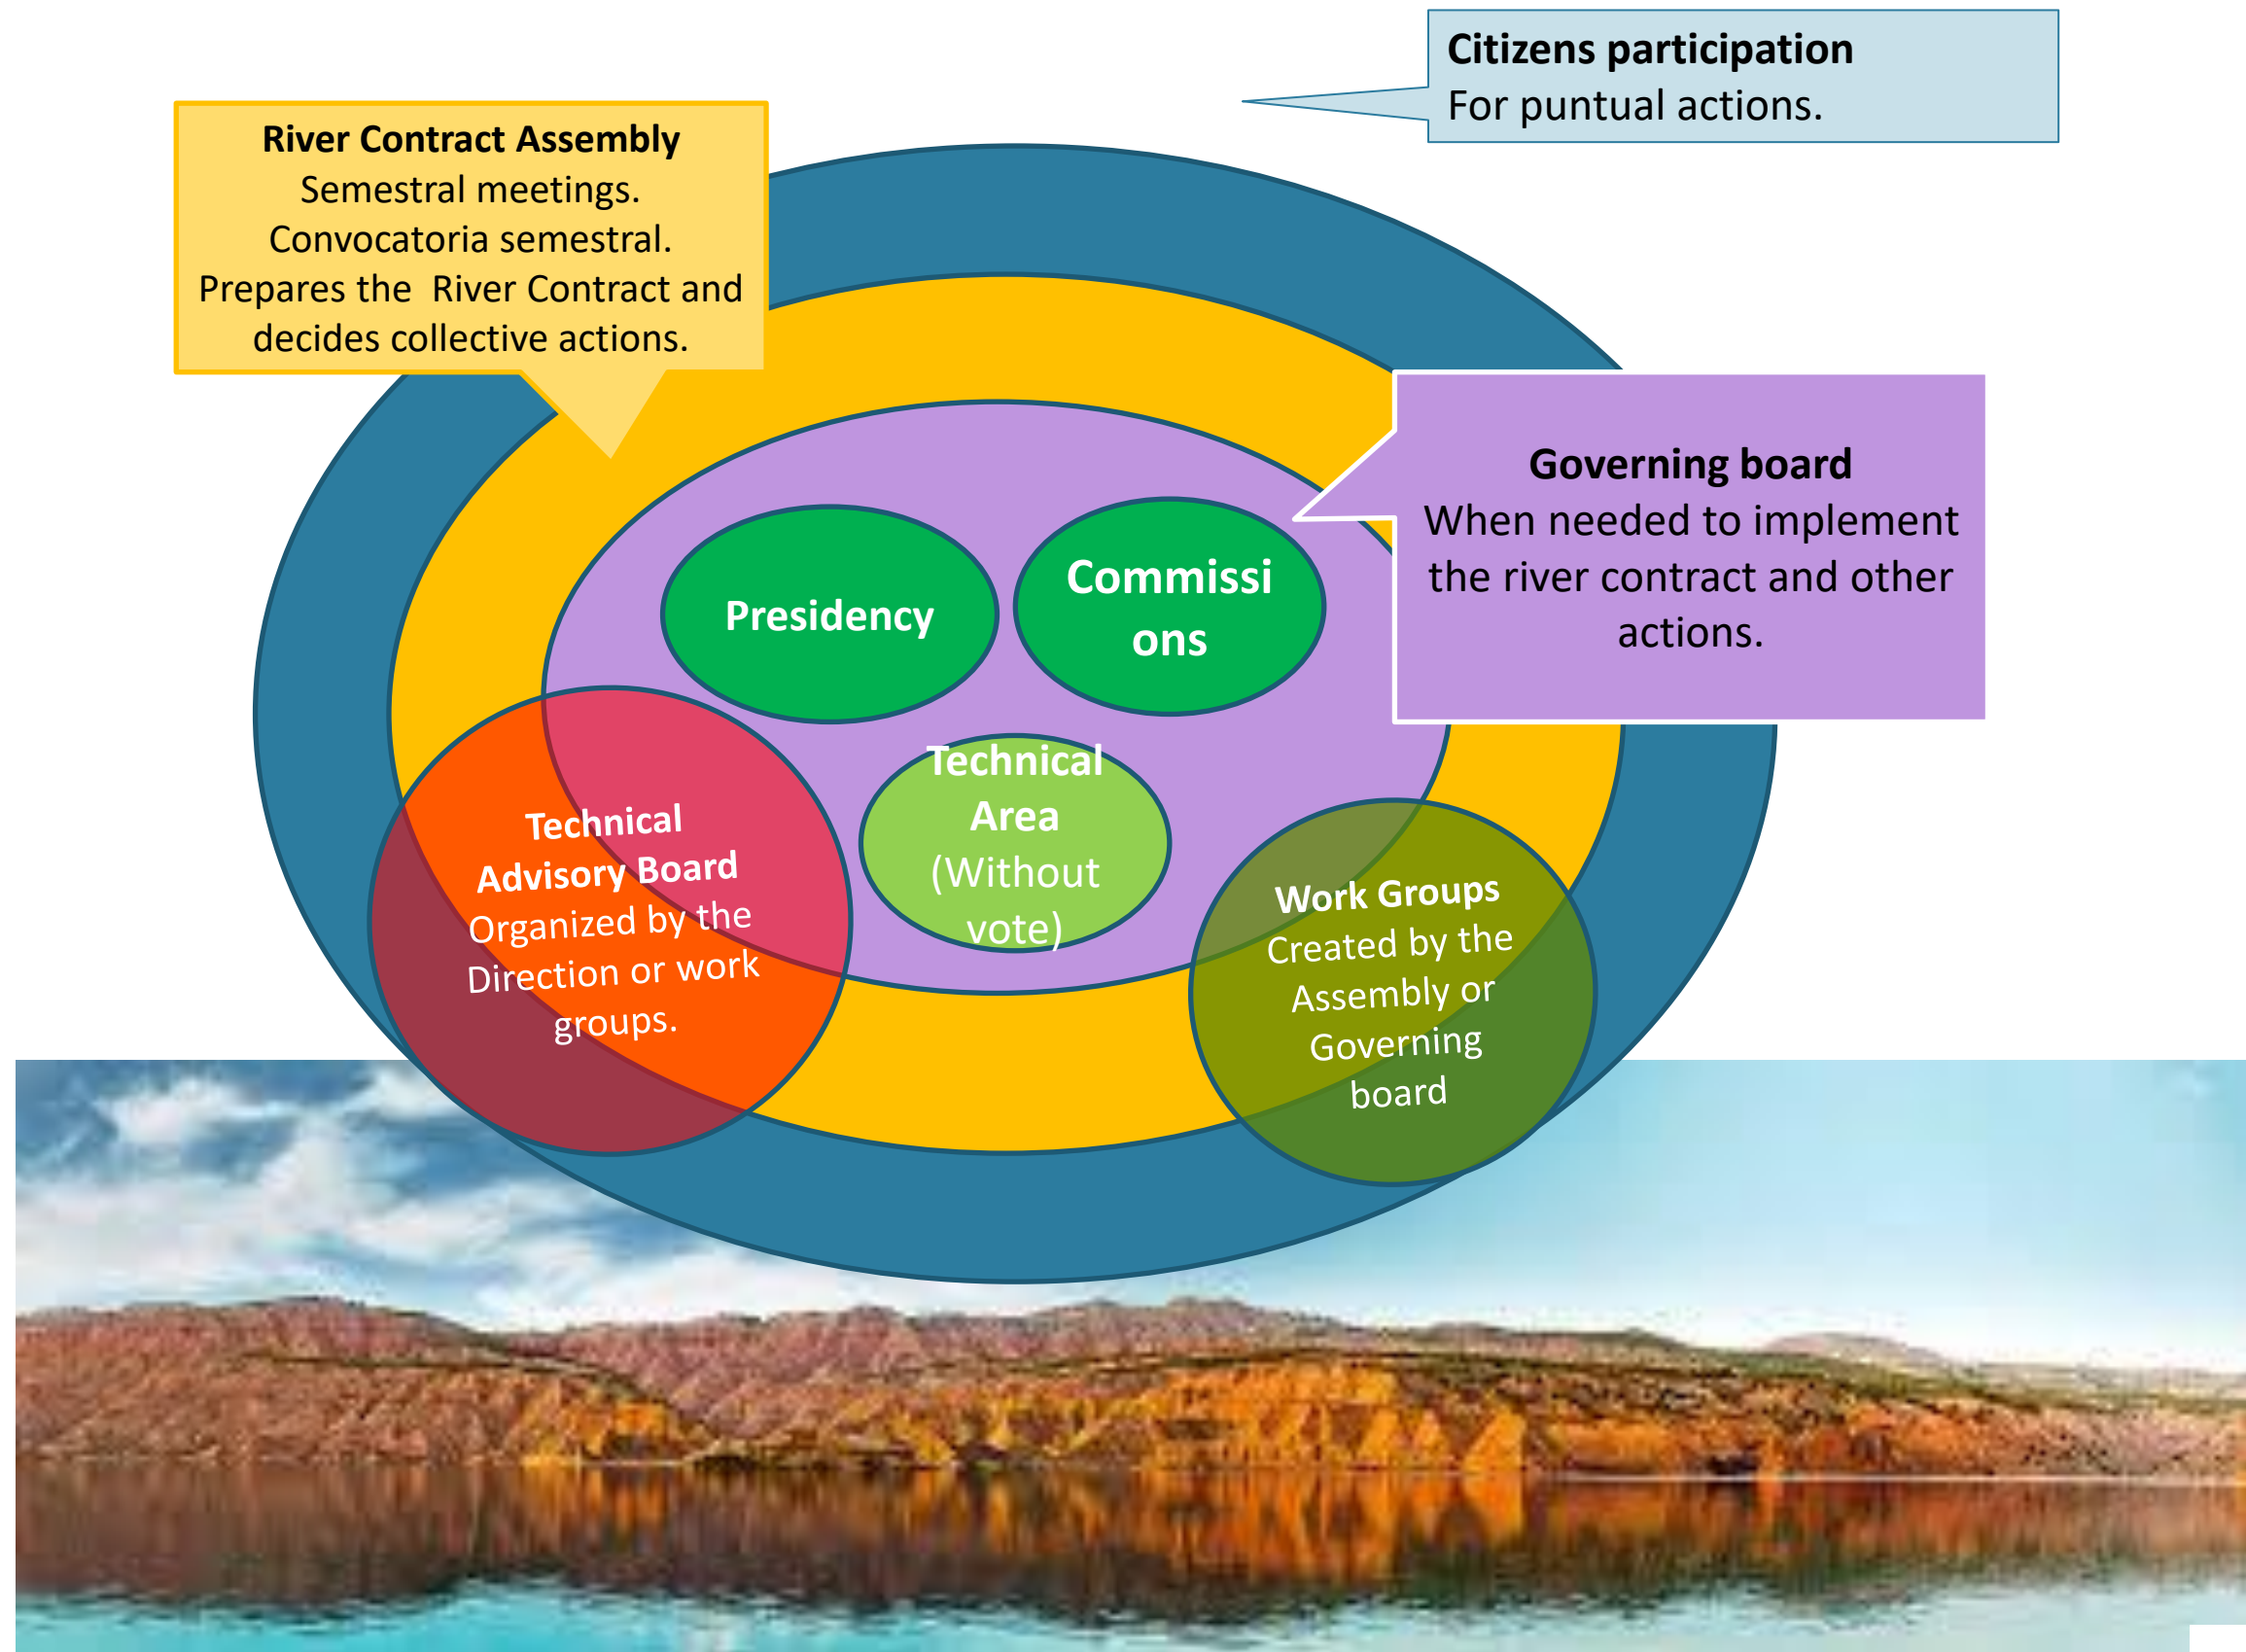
Citizens participation
For puntual actions.

River Contract Assembly
Semestral meetings.
Convocatoria semestral.
Prepares the River Contract and decides collective actions.

Governing board
When needed to implement the river contract and other actions.

Presidency

Commissi ons

Technical Area
(Without vote)

Technical Advisory Board
Organized by the Direction or work groups.

Work Groups
Created by the Assembly or Governing board